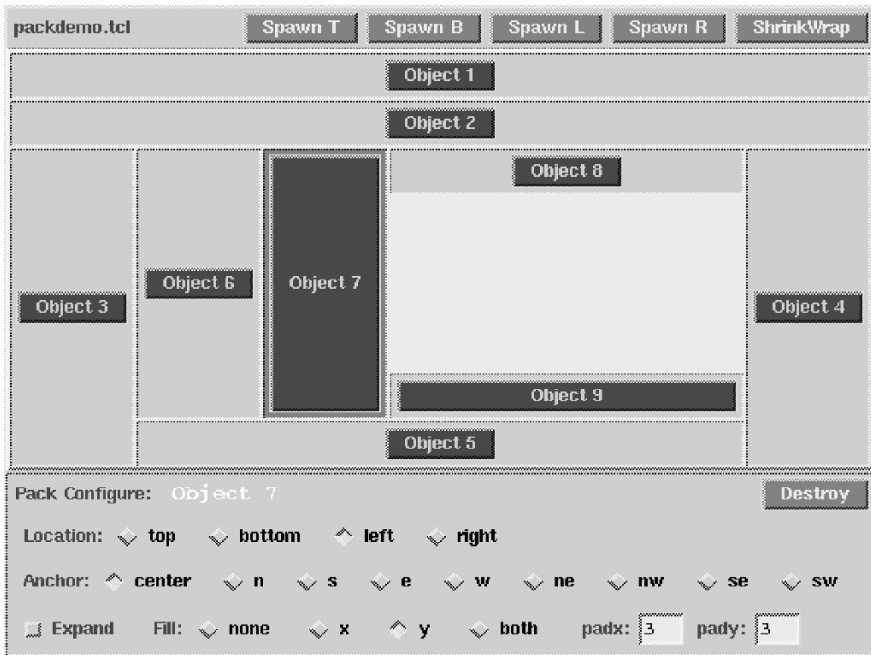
packdemo.tcl

Spawn T Spawn B Spawn L Spawn R ShrinkWrap

Object 1

Object 2

Object 3

Object 6

Object 7

Object 8

Object 9

Object 4

Object 5

Pack Configure: Object 7

Destroy

Location: top bottom left right

Anchor: center n s e w ne nw se sw

Expand Fill: none x y both padx: 3 pady: 3